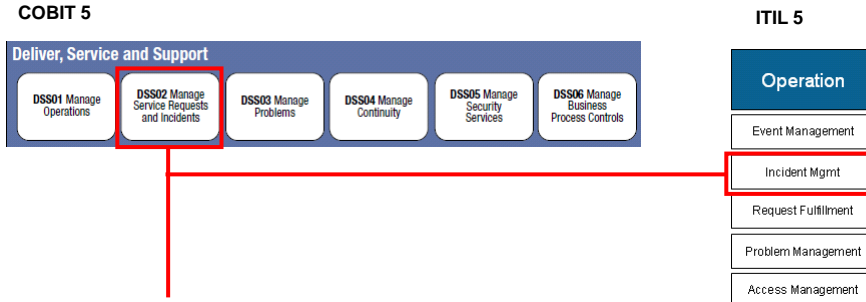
COBIT 5

ITIL 5

Deliver, Service and Support

DSS01 Manage Operations

DSS02 Manage Service Requests and Incidents

DSS03 Manage Problems

DSS04 Manage Continuity

DSS05 Manage Security Services

DSS06 Manage Business Process Controls

Operation

Event Management

Incident Mgmt

Request Fulfillment

Problem Management

Access Management